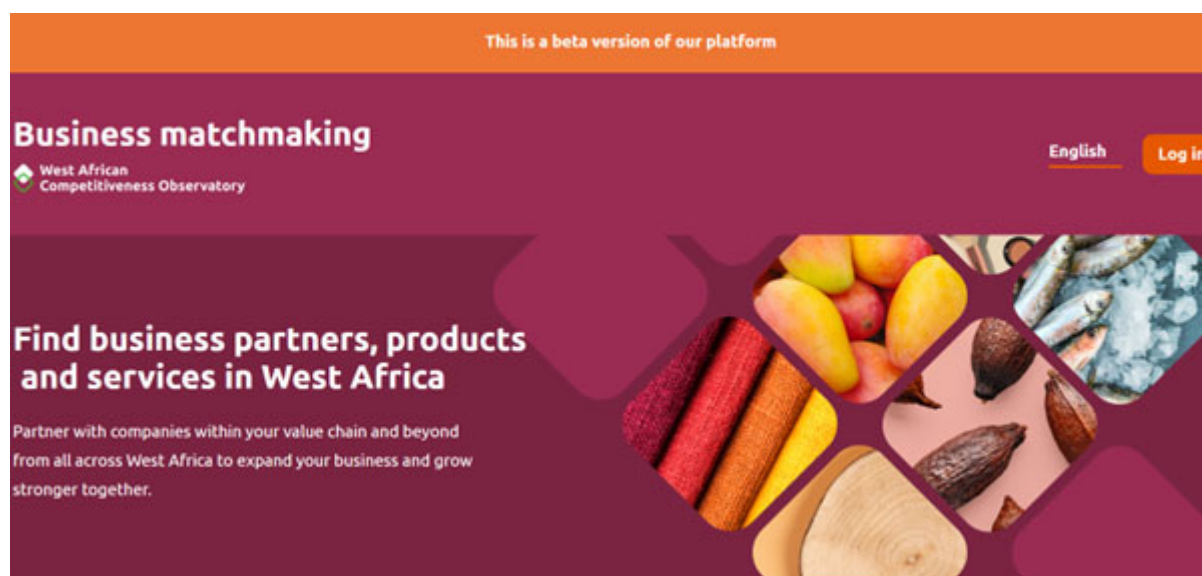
This is a beta version of our platform

Business matchmaking

West African Competitiveness Observatory

English

Log i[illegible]

Find business partners, products and services in West Africa

Partner with companies within your value chain and beyond from all across West Africa to expand your business and grow stronger together.